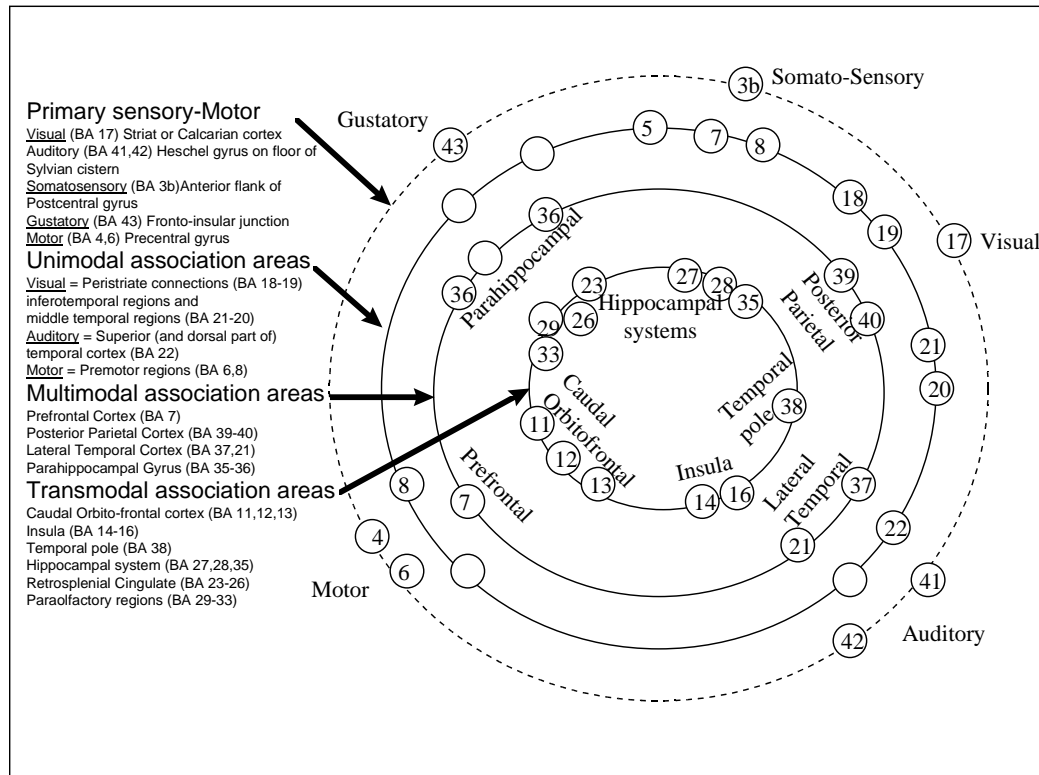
Primary sensory-Motor
Visual (BA 17) Striat or Calcarian cortex
Auditory (BA 41,42) Heschel gyrus on floor of Sylvian cistern
Somatosensory (BA 3b)Anterior flank of Postcentral gyrus
Gustatory (BA 43) Fronto-insular junction
Motor (BA 4,6) Precentral gyrus

Unimodal association areas
Visual = Peristriate connections (BA 18-19) inferotemporal regions and middle temporal regions (BA 21-20)
Auditory = Superior (and dorsal part of) temporal cortex (BA 22)
Motor = Premotor regions (BA 6,8)

Multimodal association areas
Prefrontal Cortex (BA 7)
Posterior Parietal Cortex (BA 39-40)
Lateral Temporal Cortex (BA 37,21)
Parahippocampal Gyrus (BA 35-36)

Transmodal association areas
Caudal Orbito-frontal cortex (BA 11,12,13)
Insula (BA 14-16)
Temporal pole (BA 38)
Hippocampal system (BA 27,28,35)
Retrosplenial Cingulate (BA 23-26)
Paraolfactory regions (BA 29-33)

Gustatory
43
3b
Somato-Sensory
5
7
8
18
19
17
Visual
36
Parahippocampal
36
23
27
28
35
Hippocampal systems
39
Posterior Parietal
40
29
26
33
21
20
Caudal Orbitofrontal
11
12
13
Temporal pole
38
Insula
14
16
Lateral Temporal
37
21
22
Prefrontal
7
8
4
6
Motor
41
42
Auditory